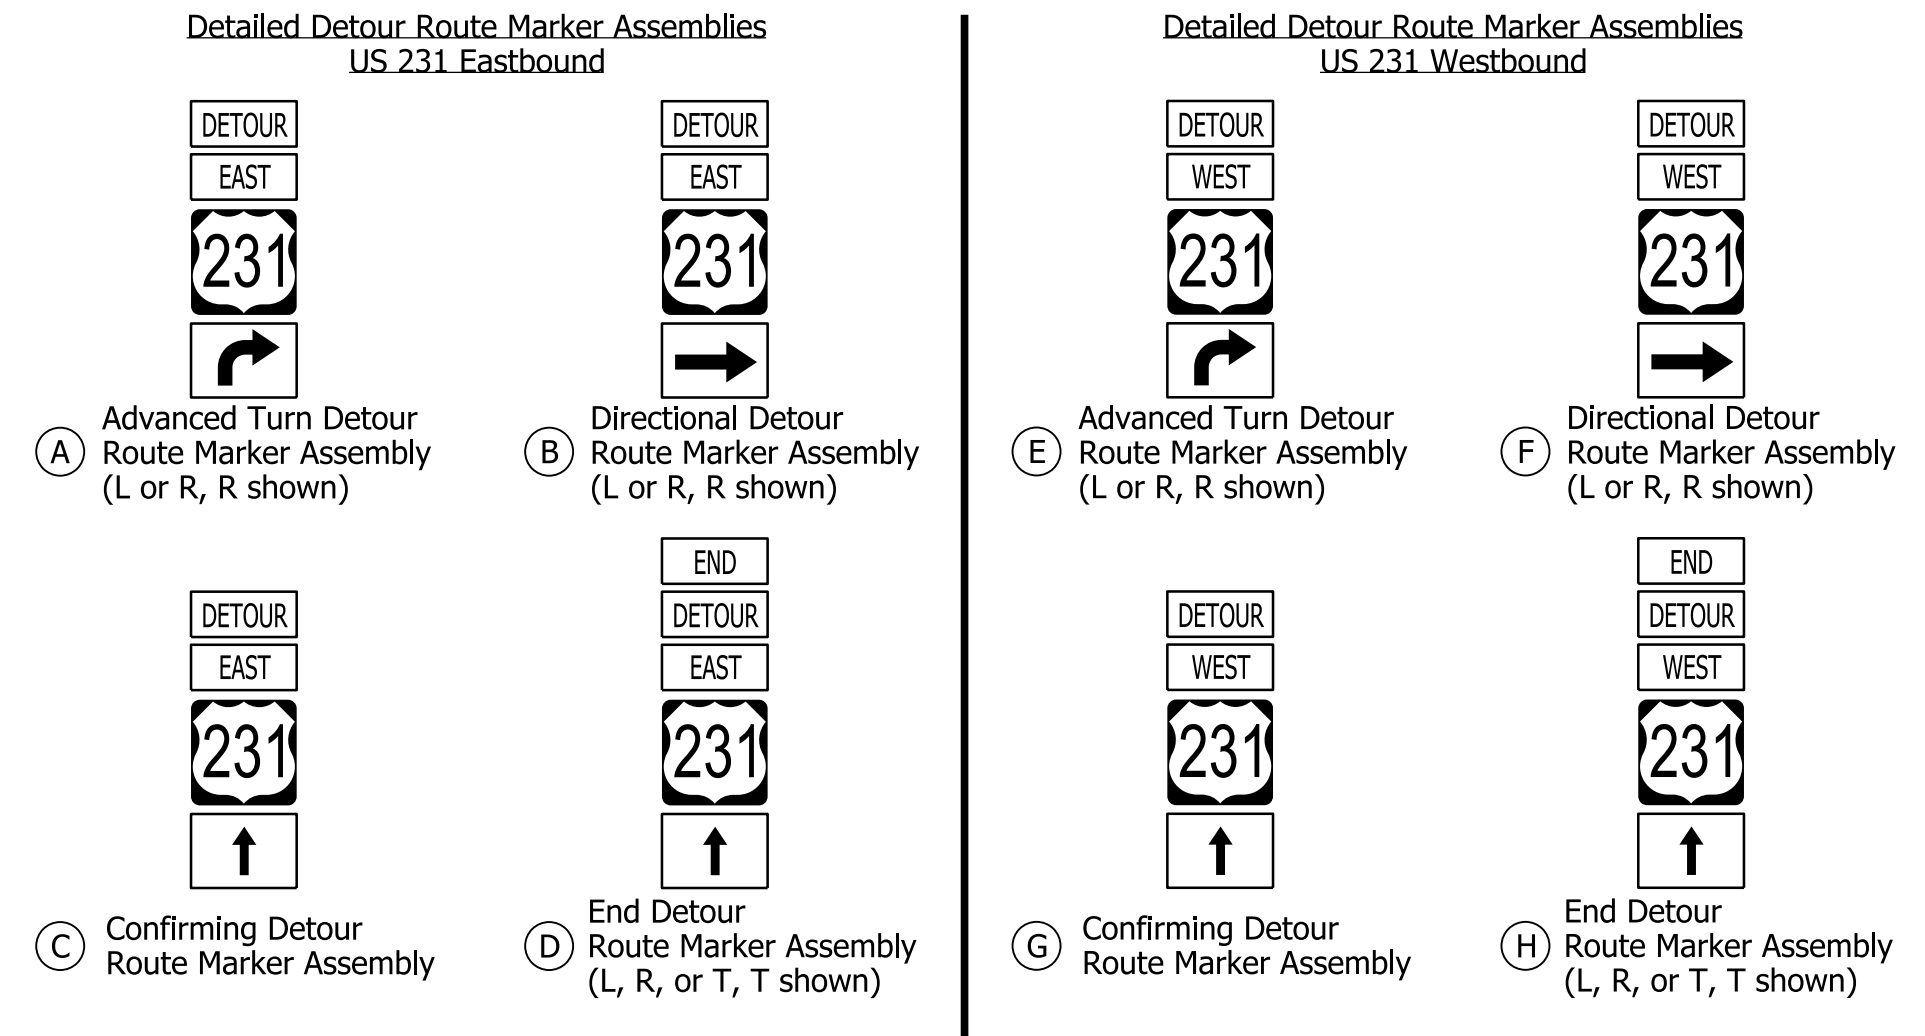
Detailed Detour Route Marker Assemblies
US 231 Eastbound

DETOUR
EAST
231

A Advanced Turn Detour Route Marker Assembly (L or R, R shown)

DETOUR
EAST
231

B Directional Detour Route Marker Assembly (L or R, R shown)

DETOUR
EAST
231

C Confirming Detour Route Marker Assembly

END
DETOUR
EAST
231

D End Detour Route Marker Assembly (L, R, or T, T shown)

Detailed Detour Route Marker Assemblies
US 231 Westbound

DETOUR
WEST
231

E Advanced Turn Detour Route Marker Assembly (L or R, R shown)

DETOUR
WEST
231

F Directional Detour Route Marker Assembly (L or R, R shown)

DETOUR
WEST
231

G Confirming Detour Route Marker Assembly

END
DETOUR
WEST
231

H End Detour Route Marker Assembly (L, R, or T, T shown)